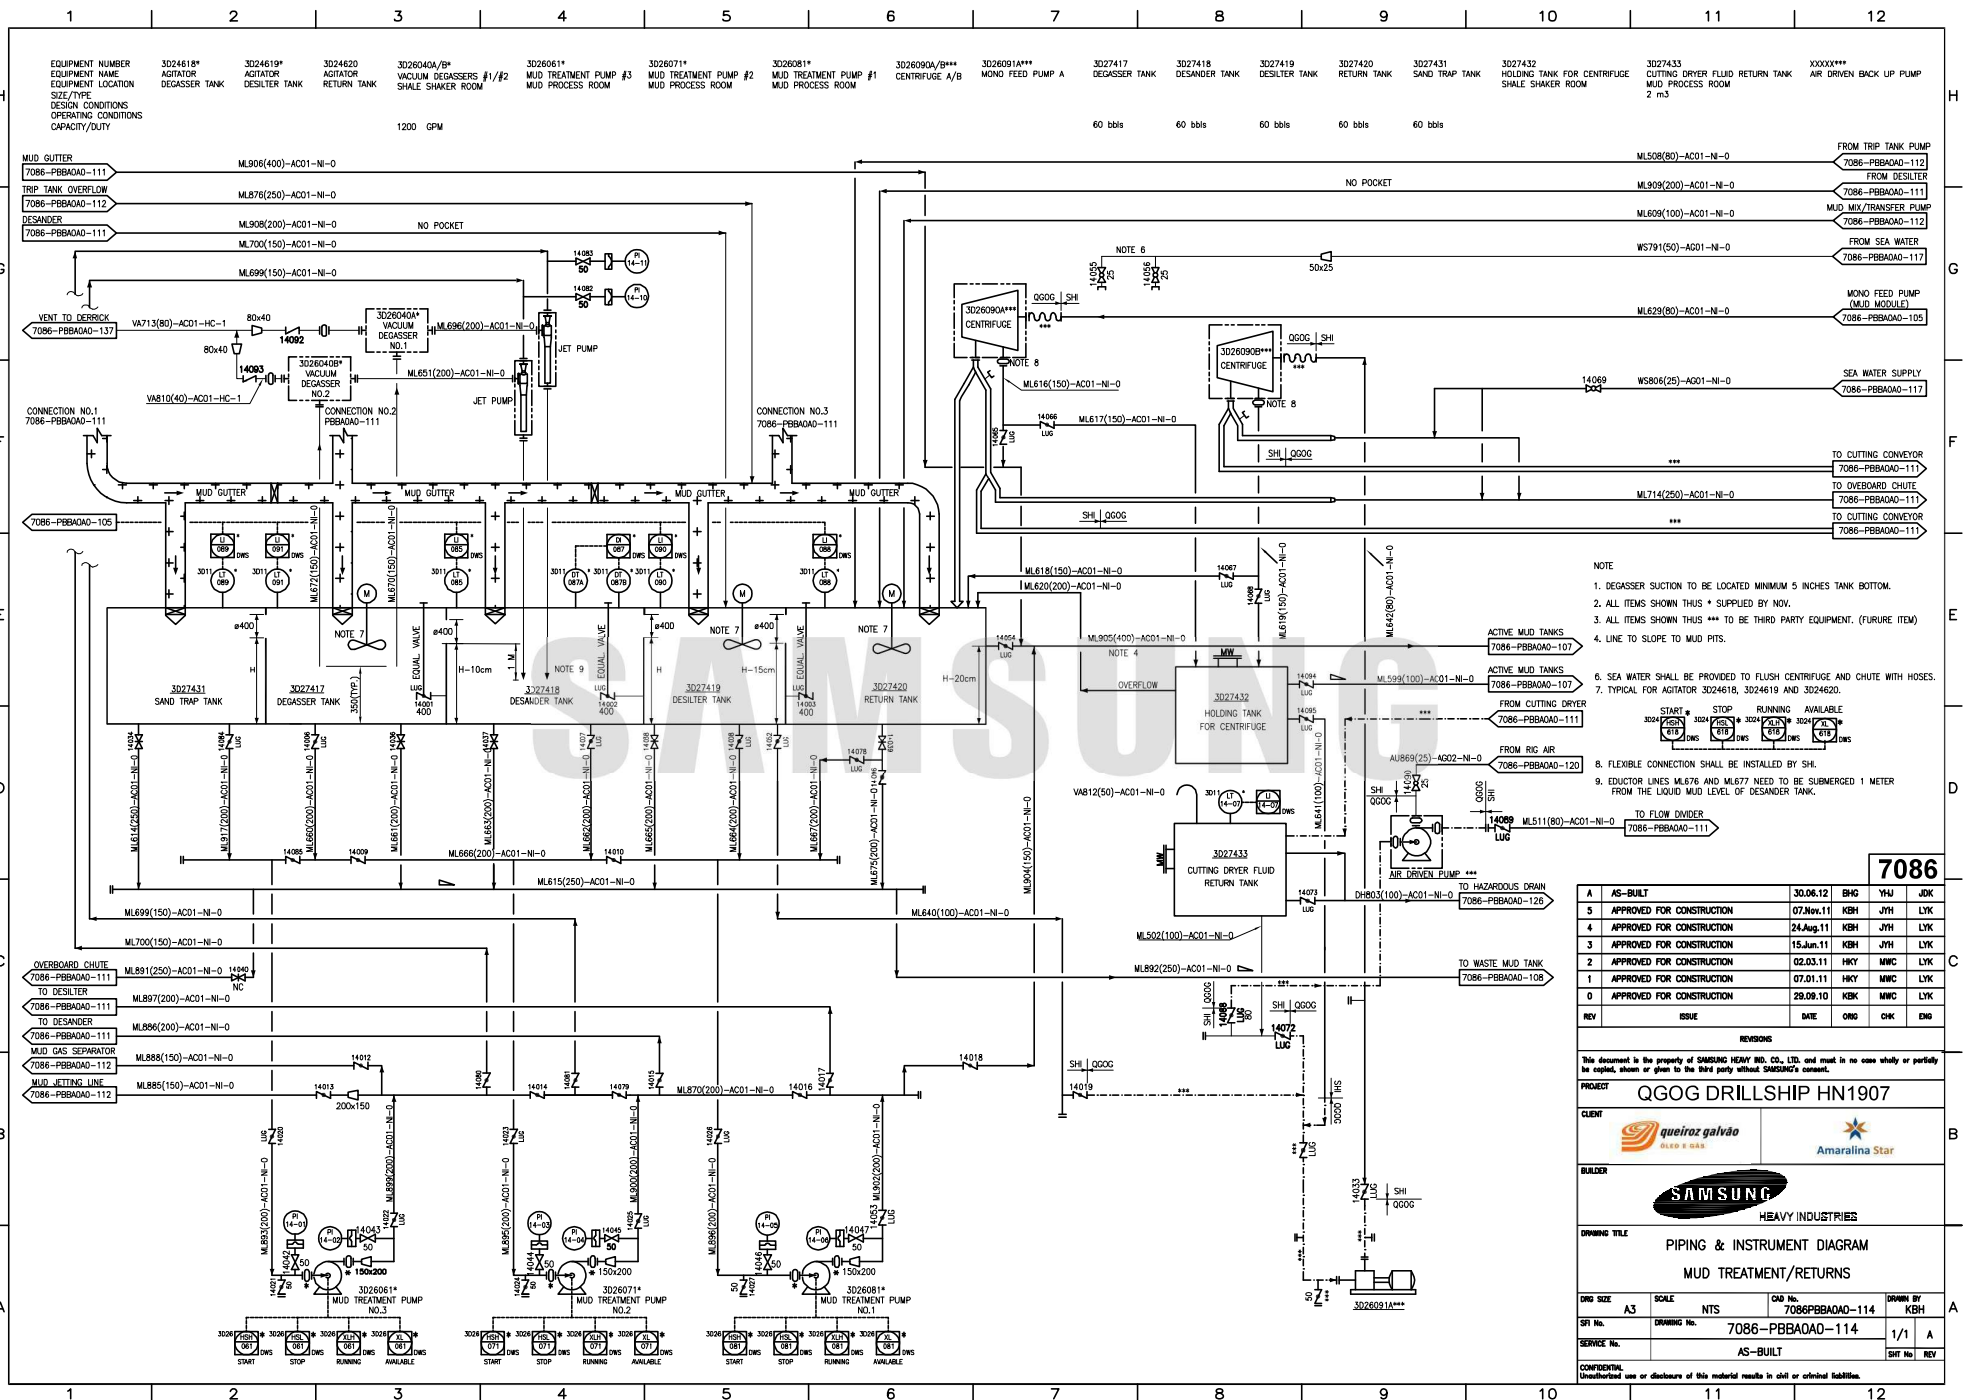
1 2 3 4 5 6 7 8 9 10 11 12

EQUIPMENT NUMBER
EQUIPMENT NAME
EQUIPMENT LOCATION
SIZE/TYPE
DESIGN CONDITIONS
OPERATING CONDITIONS
CAPACITY/DUTY

3D24618* AGITATOR DEGASSER TANK
3D24619* AGITATOR DESILTER TANK
3D24620 AGITATOR RETURN TANK
3D26040A/B* VACUUM DEGASSERS #1/#2 SHALE SHAKER ROOM 1200 GPM
3D26061* MUD TREATMENT PUMP #3 MUD PROCESS ROOM
3D26071* MUD TREATMENT PUMP #2 MUD PROCESS ROOM
3D26081* MUD TREATMENT PUMP #1 MUD PROCESS ROOM
3D26090A/B*** CENTRIFUGE A/B
3D26091A*** MONO FEED PUMP A
3D27417 DEGASSER TANK 60 bbls
3D27418 DESANDER TANK 60 bbls
3D27419 DESILTER TANK 60 bbls
3D27420 RETURN TANK 60 bbls
3D27431 SAND TRAP TANK 60 bbls
3D27432 HOLDING TANK FOR CENTRIFUGE SHALE SHAKER ROOM
3D27433 CUTTING DRYER FLUID RETURN TANK MUD PROCESS ROOM 2 m3
XXXXX*** AIR DRIVEN BACK UP PUMP

MUD GUTTER 7086-PBBA0A0-111
TRIP TANK OVERFLOW 7086-PBBA0A0-112
DESANDER 7086-PBBA0A0-111
ML906(400)-AC01-NI-0
ML876(250)-AC01-NI-0
ML908(200)-AC01-NI-0
NO POCKET
ML700(150)-AC01-NI-0
ML699(150)-AC01-NI-0
VENT TO DERRICK 7086-PBBA0A0-137
VA713(80)-AC01-HC-1
80x40
14092
80x40
14093
VA810(40)-AC01-HC-1
3D26040A* VACUUM DEGASSER NO.1
3D26040B* VACUUM DEGASSER NO.2
ML696(200)-AC01-NI-0
ML651(200)-AC01-NI-0
JET PUMP
JET PUMP
14083 50 PI 14-11
14082 50 PI 14-10
CONNECTION NO.1 7086-PBBA0A0-111
CONNECTION NO.2 PBBA0A0-111
CONNECTION NO.3 7086-PBBA0A0-111
MUD GUTTER
MUD GUTTER
MUD GUTTER
MUD GUTTER
7086-PBBA0A0-105

FROM TRIP TANK PUMP 7086-PBBA0A0-112
ML508(80)-AC01-NI-0
NO POCKET
FROM DESILTER 7086-PBBA0A0-111
ML909(200)-AC01-NI-0
MUD MIX/TRANSFER PUMP 7086-PBBA0A0-112
ML609(100)-AC01-NI-0
FROM SEA WATER 7086-PBBA0A0-117
WS791(50)-AG01-NI-0
NOTE 6
50x25
14055 25
14056 25
3D26090A*** CENTRIFUGE
QGOG SHI
***
NOTE 8
MONO FEED PUMP (MUD MODULE) 7086-PBBA0A0-105
ML629(80)-AC01-NI-0
3D26090B*** CENTRIFUGE
QGOG SHI
***
NOTE 8
ML616(150)-AC01-NI-0
14066 LUG
ML617(150)-AC01-NI-0
14069
WS806(25)-AG01-NI-0
SEA WATER SUPPLY 7086-PBBA0A0-117
SHI QGOG
TO CUTTING CONVEYOR 7086-PBBA0A0-111
***
TO OVEBOARD CHUTE 7086-PBBA0A0-111
ML714(250)-AC01-NI-0
SHI QGOG
***
TO CUTTING CONVEYOR 7086-PBBA0A0-111

LI 089 DWS, LI 091 DWS, LI 085 DWS, DI 087 DWS, LI 090 DWS, LI 088 DWS
3011 LT 089, 3011 LT 091, 3011 LT 085, 3011 DT 087A, 3011 DT 087B, 3011 LT 090, 3011 LT 088
ML672(150)-AC01-NI-0
ML670(150)-AC01-NI-0
NOTE 7
NOTE 7
NOTE 7
ø400 ø400 ø400 ø400
H H-10cm H H-15cm H-20cm
1 M
EQUAL VALVE
EQUAL VALVE
EQUAL VALVE
NOTE 9
350(TYP.)
3D27431 SAND TRAP TANK
3D27417 DEGASSER TANK
3D27418 DESANDER TANK
3D27419 DESILTER TANK
3D27420 RETURN TANK
14001 400
LUG 14002 400
LUG 14003 400
ML618(150)-AC01-NI-0
ML620(200)-AC01-NI-0
14067 LUG
14068 LUG
ML619(150)-AC01-NI-0
ML642(80)-AC01-NI-0
14054 LUG
ML905(400)-AC01-NI-0
NOTE 4
ACTIVE MUD TANKS 7086-PBBA0A0-107
ACTIVE MUD TANKS 7086-PBBA0A0-107
OVERFLOW
MW
3D27432 HOLDING TANK FOR CENTRIFUGE
14094 LUG
ML599(100)-AC01-NI-0
14095 LUG
***
FROM CUTTING DRYER 7086-PBBA0A0-111
FROM RIG AIR 7086-PBBA0A0-120
AU869(25)-AG02-NI-0

NOTE
1. DEGASSER SUCTION TO BE LOCATED MINIMUM 5 INCHES TANK BOTTOM.
2. ALL ITEMS SHOWN THUS * SUPPLIED BY NOV.
3. ALL ITEMS SHOWN THUS *** TO BE THIRD PARTY EQUIPMENT. (FURURE ITEM)
4. LINE TO SLOPE TO MUD PITS.
6. SEA WATER SHALL BE PROVIDED TO FLUSH CENTRIFUGE AND CHUTE WITH HOSES.
7. TYPICAL FOR AGITATOR 3D24618, 3D24619 AND 3D24620.
START STOP RUNNING AVAILABLE
3024 HSH 618 DWS, 3024 HSL 618 DWS, 3024 XLH 618 DWS, 3024 XL 618 DWS
8. FLEXIBLE CONNECTION SHALL BE INSTALLED BY SHI.
9. EDUCTOR LINES ML676 AND ML677 NEED TO BE SUBMERGED 1 METER FROM THE LIQUID MUD LEVEL OF DESANDER TANK.

14034 14084 LUG 14006 LUG 14036 14037 LUG 14007 LUG 14038 14008 LUG 14052 LUG 14078 LUG 14061
ML614(250)-AC01-NI-0
ML917(200)-AC01-NI-0
ML660(200)-AC01-NI-0
ML661(200)-AC01-NI-0
ML663(200)-AC01-NI-0
ML662(200)-AC01-NI-0
ML665(200)-AC01-NI-0
ML664(200)-AC01-NI-0
ML667(200)-AC01-NI-0
ML675(200)-AC01-NI-0
ML904(150)-AC01-NI-0
14085 14009 14010
ML666(200)-AC01-NI-0
ML615(250)-AC01-NI-0
ML699(150)-AC01-NI-0
ML640(100)-AC01-NI-0
ML700(150)-AC01-NI-0
VA812(50)-AC01-NI-0
3011 LT 14-07
LI 14-07 DWS
MW
3D27433 CUTTING DRYER FLUID RETURN TANK
ML641(100)-AC01-NI-0
14090 LUG
SHI QGOG
QGOG SHI
14089 LUG
ML511(80)-AC01-NI-0
TO FLOW DIVIDER 7086-PBBA0A0-111
AIR DRIVEN PUMP ***
14073 LUG
DH803(100)-AC01-NI-0
TO HAZARDOUS DRAIN 7086-PBBA0A0-126
ML502(100)-AC01-NI-0
ML892(250)-AC01-NI-0
TO WASTE MUD TANK 7086-PBBA0A0-108

OVERBOARD CHUTE 7086-PBBA0A0-111
ML891(250)-AC01-NI-0
14040 NC
TO DESILTER 7086-PBBA0A0-111
ML897(200)-AC01-NI-0
TO DESANDER 7086-PBBA0A0-111
ML886(200)-AC01-NI-0
MUD GAS SEPARATOR 7086-PBBA0A0-112
ML888(150)-AC01-NI-0
14012
MUD JETTING LINE 7086-PBBA0A0-112
ML885(150)-AC01-NI-0
14013 200x150
14080 14014 14081 14079 14015
ML870(200)-AC01-NI-0
14016 14017 14018
SHI QGOG 14019
***
SHI QGOG
14088 LUG 80
SHI QGOG
14072 LUG
***
SHI QGOG
*** LUG
14033 LUG SHI QGOG
***
50
3D26091A***

LUG 14020
ML893(200)-AC01-NI-0
ML899(200)-AC01-NI-0
14022 LUG
PI 14-01 PI 14-02
14043 50
14042 50
14021 50
150x200
3D26061* MUD TREATMENT PUMP NO.3
LUG 14023
ML895(200)-AC01-NI-0
ML900(200)-AC01-NI-0
14025 LUG
PI 14-03 PI 14-04
14045 50
14044 50
14024 50
150x200
3D26071* MUD TREATMENT PUMP NO.2
LUG 14026
ML896(200)-AC01-NI-0
ML902(200)-AC01-NI-0
14053 LUG
PI 14-05 PI 14-06
14047 50
14046 50
14027 50
150x200
3D26081* MUD TREATMENT PUMP NO.1
3026 HSH 061 DWS START, 3026 HSL 061 DWS STOP, 3026 XLH 061 DWS RUNNING, 3026 XL 061 DWS AVAILABLE
3026 HSH 071 DWS START, 3026 HSL 071 DWS STOP, 3026 XLH 071 DWS RUNNING, 3026 XL 071 DWS AVAILABLE
3026 HSH 081 DWS START, 3026 HSL 081 DWS STOP, 3026 XLH 081 DWS RUNNING, 3026 XL 081 DWS AVAILABLE

SAMSUNG

7086

| REV | ISSUE | DATE | ORIG | CHK | ENG |
|---|---|---|---|---|---|
| A | AS-BUILT | 30.06.12 | BHG | YHJ | JDK |
| 5 | APPROVED FOR CONSTRUCTION | 07.Nov.11 | KBH | JYH | LYK |
| 4 | APPROVED FOR CONSTRUCTION | 24.Aug.11 | KBH | JYH | LYK |
| 3 | APPROVED FOR CONSTRUCTION | 15.Jun.11 | KBH | JYH | LYK |
| 2 | APPROVED FOR CONSTRUCTION | 02.03.11 | HKY | MWC | LYK |
| 1 | APPROVED FOR CONSTRUCTION | 07.01.11 | HKY | MWC | LYK |
| 0 | APPROVED FOR CONSTRUCTION | 29.09.10 | KBK | MWC | LYK |

REVISIONS
This document is the property of SAMSUNG HEAVY IND. CO., LTD. and must in no case wholly or partially be copied, shown or given to the third party without SAMSUNG's consent.
PROJECT QGOG DRILLSHIP HN1907
CLIENT queiroz galvão ÓLEO E GÁS Amaralina Star
BUILDER SAMSUNG HEAVY INDUSTRIES
DRAWING TITLE PIPING & INSTRUMENT DIAGRAM MUD TREATMENT/RETURNS
DRG SIZE A3 SCALE NTS CAD No. 7086PBBA0A0-114 DRAWN BY KBH
SFI No. DRAWING No. 7086-PBBA0A0-114 1/1 A
SERVICE No. AS-BUILT SHT No REV
CONFIDENTIAL Unauthorized use or disclosure of this material results in civil or criminal liabilities.